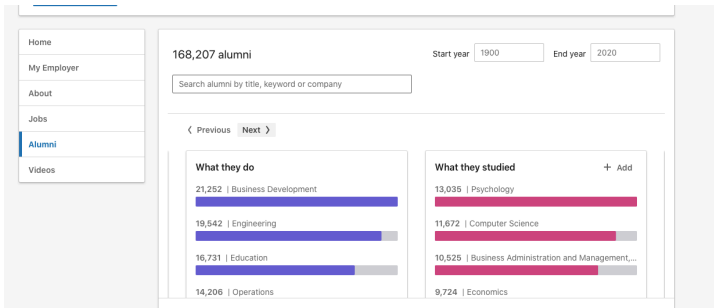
Home
My Employer
About
Jobs
Alumni
Videos

168,207 alumni

Start year 1900

End year 2020

Search alumni by title, keyword or company

‹ Previous Next ›

What they do

21,252 | Business Development

19,542 | Engineering

16,731 | Education

14,206 | Operations

What they studied

+ Add

13,035 | Psychology

11,672 | Computer Science

10,525 | Business Administration and Management,...

9,724 | Economics